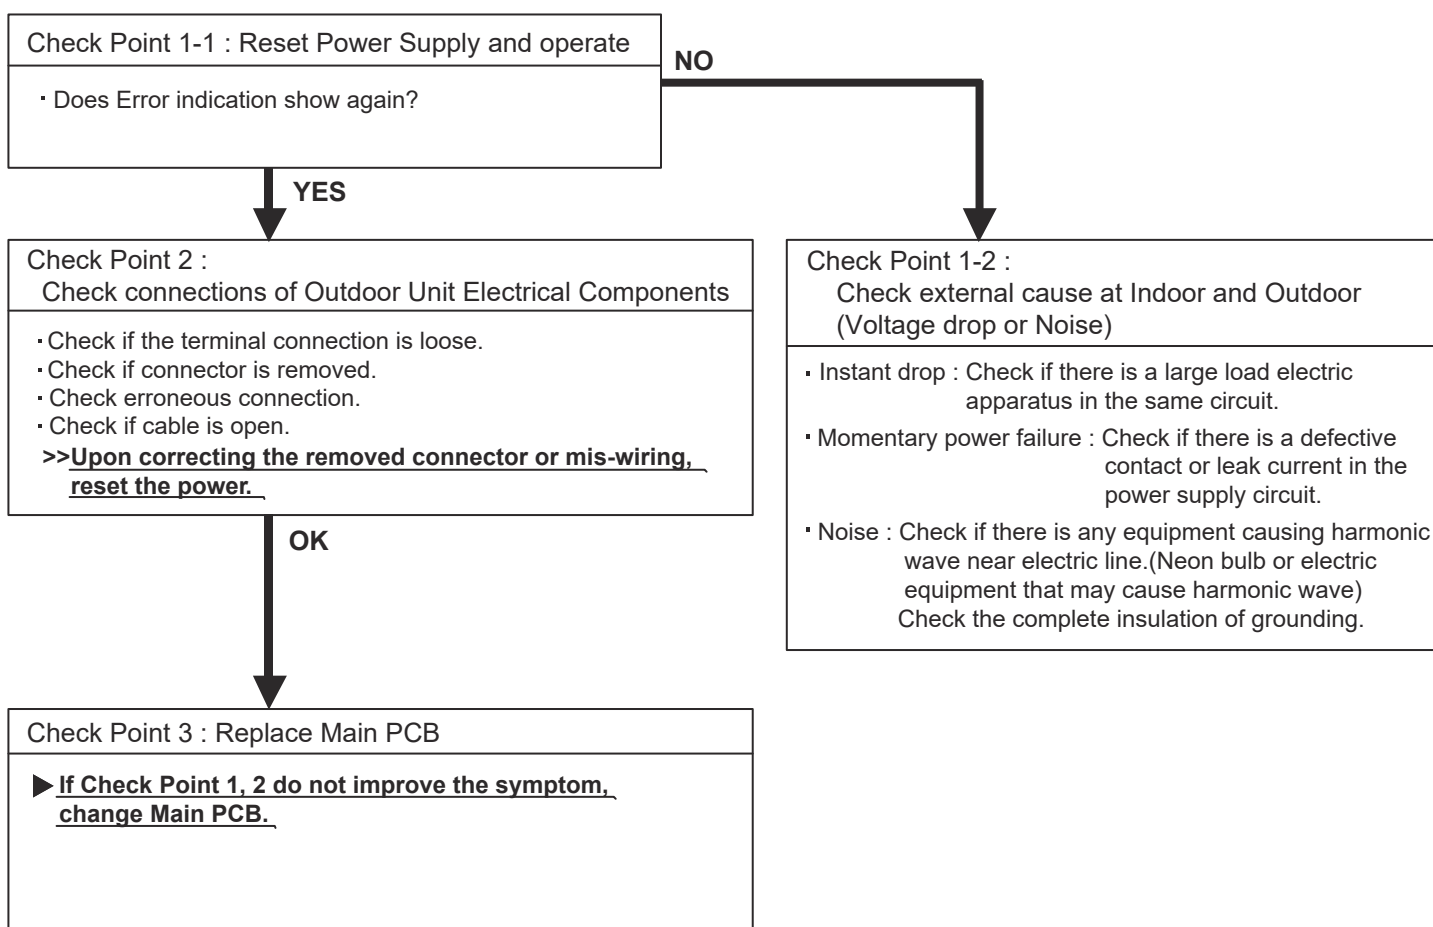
Check Point 1-1 : Reset Power Supply and operate

・Does Error indication show again?

NO

YES

Check Point 2 :
Check connections of Outdoor Unit Electrical Components

・Check if the terminal connection is loose.
・Check if connector is removed.
・Check erroneous connection.
・Check if cable is open.
>>Upon correcting the removed connector or mis-wiring, reset the power.

OK

Check Point 1-2 :
Check external cause at Indoor and Outdoor (Voltage drop or Noise)

・Instant drop : Check if there is a large load electric apparatus in the same circuit.
・Momentary power failure : Check if there is a defective contact or leak current in the power supply circuit.
・Noise : Check if there is any equipment causing harmonic wave near electric line.(Neon bulb or electric equipment that may cause harmonic wave)
Check the complete insulation of grounding.

Check Point 3 : Replace Main PCB

▶If Check Point 1, 2 do not improve the symptom, change Main PCB.